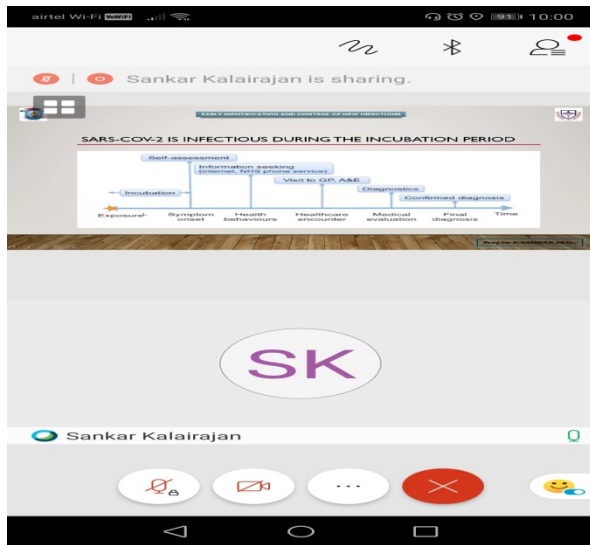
airtel Wi-Fi VoWiFi 91 10:00

Sankar Kalairajan is sharing.

EARLY IDENTIFICATION AND CONTROL OF NEW INFECTIONS

SARS-COV-2 IS INFECTIOUS DURING THE INCUBATION PERIOD

Self-assessment
Information seeking (internet, NHS phone service)
Visit to GP, A&E
Diagnostics
Confirmed diagnosis
Incubation
Exposure
Symptom onset
Health behaviours
Healthcare encounter
Medical evaluation
Final diagnosis
Time

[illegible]

SK

Sankar Kalairajan